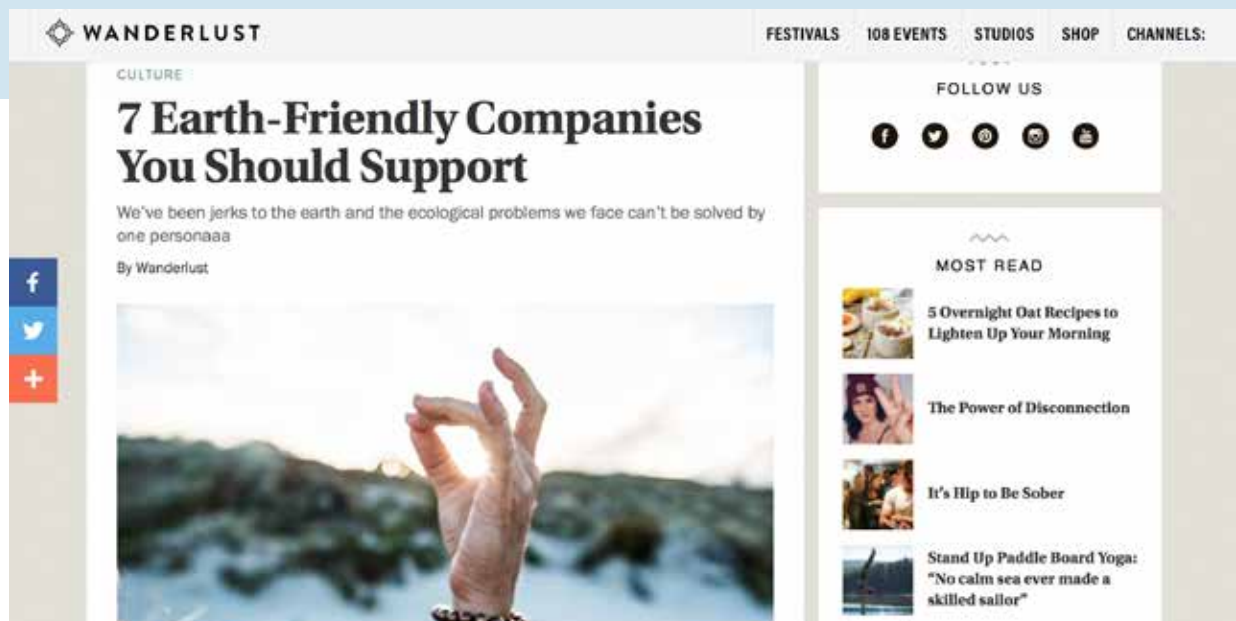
WANDERLUST

FESTIVALS 108 EVENTS STUDIOS SHOP CHANNELS:

CULTURE

7 Earth-Friendly Companies You Should Support

We've been jerks to the earth and the ecological problems we face can't be solved by one personaaa

By Wanderlust

FOLLOW US

MOST READ

5 Overnight Oat Recipes to Lighten Up Your Morning

The Power of Disconnection

It's Hip to Be Sober

Stand Up Paddle Board Yoga: "No calm sea ever made a skilled sailor"